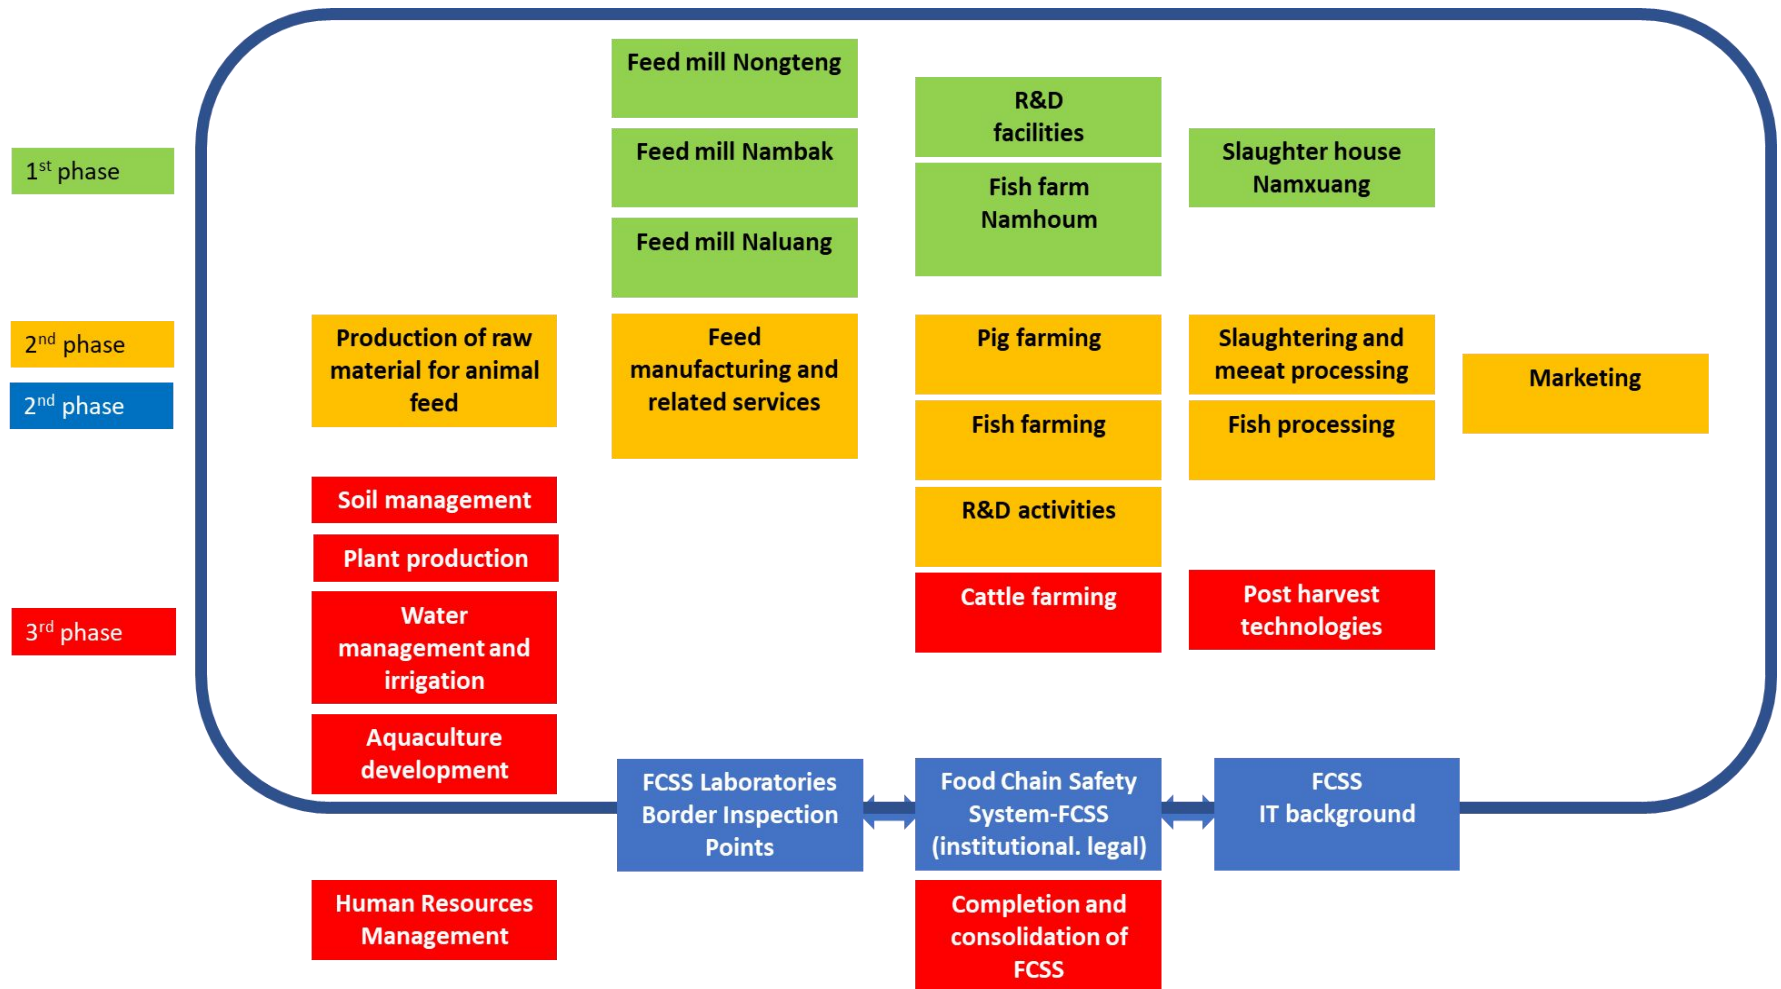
1$^{st}$ phase

2$^{nd}$ phase

2$^{nd}$ phase

3$^{rd}$ phase

Feed mill Nongteng

Feed mill Nambak

Feed mill Naluang

R&D facilities

Fish farm Namhoum

Slaughter house Namxuang

Production of raw material for animal feed

Feed manufacturing and related services

Pig farming

Fish farming

R&D activities

Slaughtering and meeat processing

Fish processing

Marketing

Soil management

Plant production

Water management and irrigation

Aquaculture development

Cattle farming

Post harvest technologies

FCSS Laboratories Border Inspection Points

Food Chain Safety System-FCSS (institutional. legal)

FCSS IT background

Human Resources Management

Completion and consolidation of FCSS